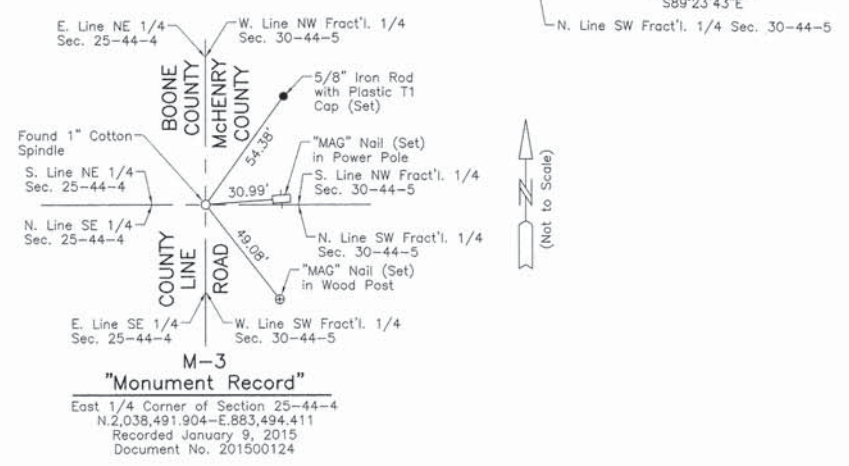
S89°23'43"E

N. Line SW Fract'l. 1/4 Sec. 30-44-5

E. Line NE 1/4
Sec. 25-44-4

W. Line NW Fract'l. 1/4
Sec. 30-44-5

BOONE COUNTY

McHENRY COUNTY

5/8" Iron Rod with Plastic T1 Cap (Set)

54.38'

Found 1" Cotton Spindle

"MAG" Nail (Set) in Power Pole

S. Line NE 1/4
Sec. 25-44-4

30.99'

S. Line NW Fract'l. 1/4
Sec. 30-44-5

N

(Not to Scale)

N. Line SE 1/4
Sec. 25-44-4

49.08'

N. Line SW Fract'l. 1/4
Sec. 30-44-5

COUNTY LINE ROAD

"MAG" Nail (Set) in Wood Post

E. Line SE 1/4
Sec. 25-44-4

W. Line SW Fract'l. 1/4
Sec. 30-44-5

M-3
"Monument Record"

East 1/4 Corner of Section 25-44-4
N.2,038,491.904-E.883,494.411
Recorded January 9, 2015
Document No. 201500124